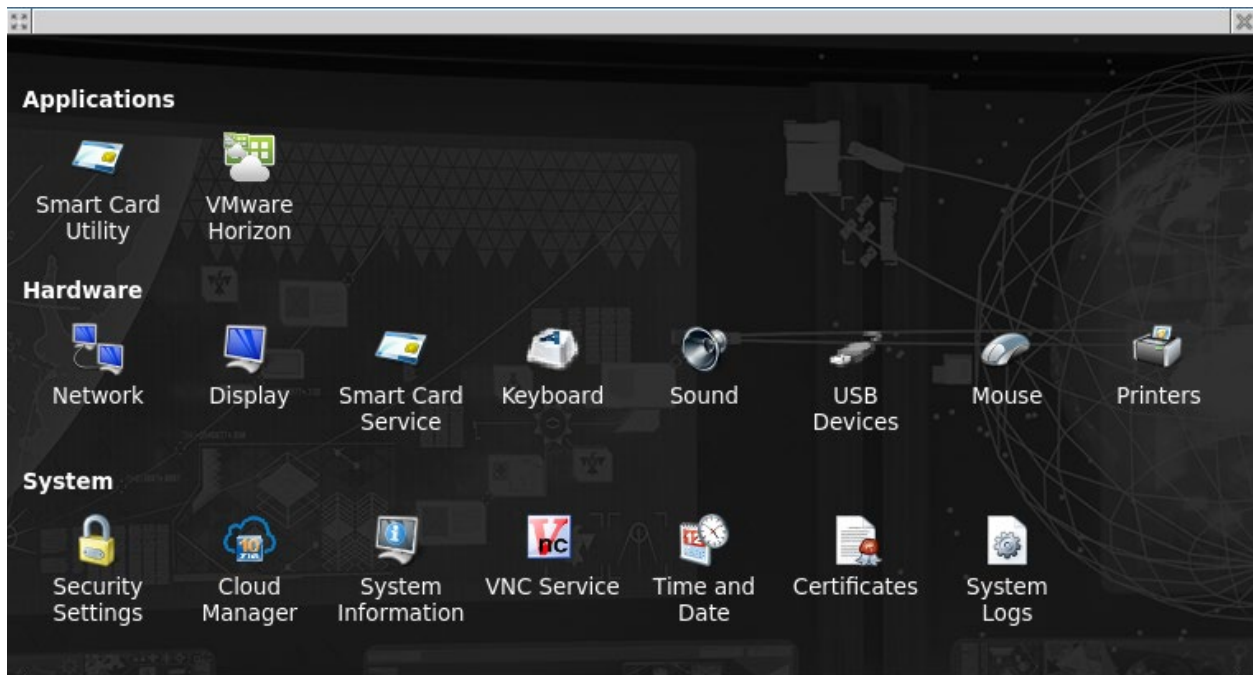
Applications

Smart Card Utility

VMware Horizon

Hardware

Network

Display

Smart Card Service

Keyboard

Sound

USB Devices

Mouse

Printers

System

Security Settings

Cloud Manager

System Information

VNC Service

Time and Date

Certificates

System Logs